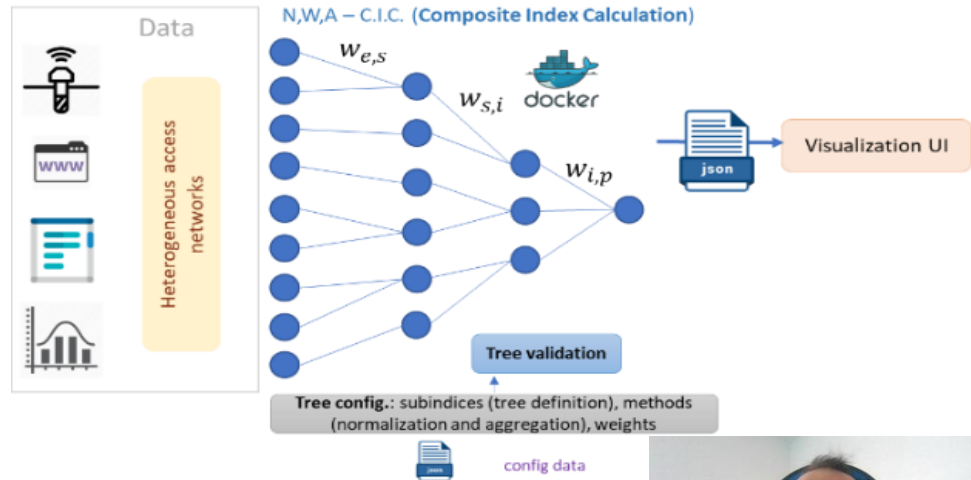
Data

WWW

Heterogeneous access networks

N,W,A – C.I.C. (Composite Index Calculation)

$w_{e,s}$

$w_{s,i}$

docker

$w_{i,p}$

json

Visualization UI

Tree validation

Tree config.: subindices (tree definition), methods (normalization and aggregation), weights

json

config data